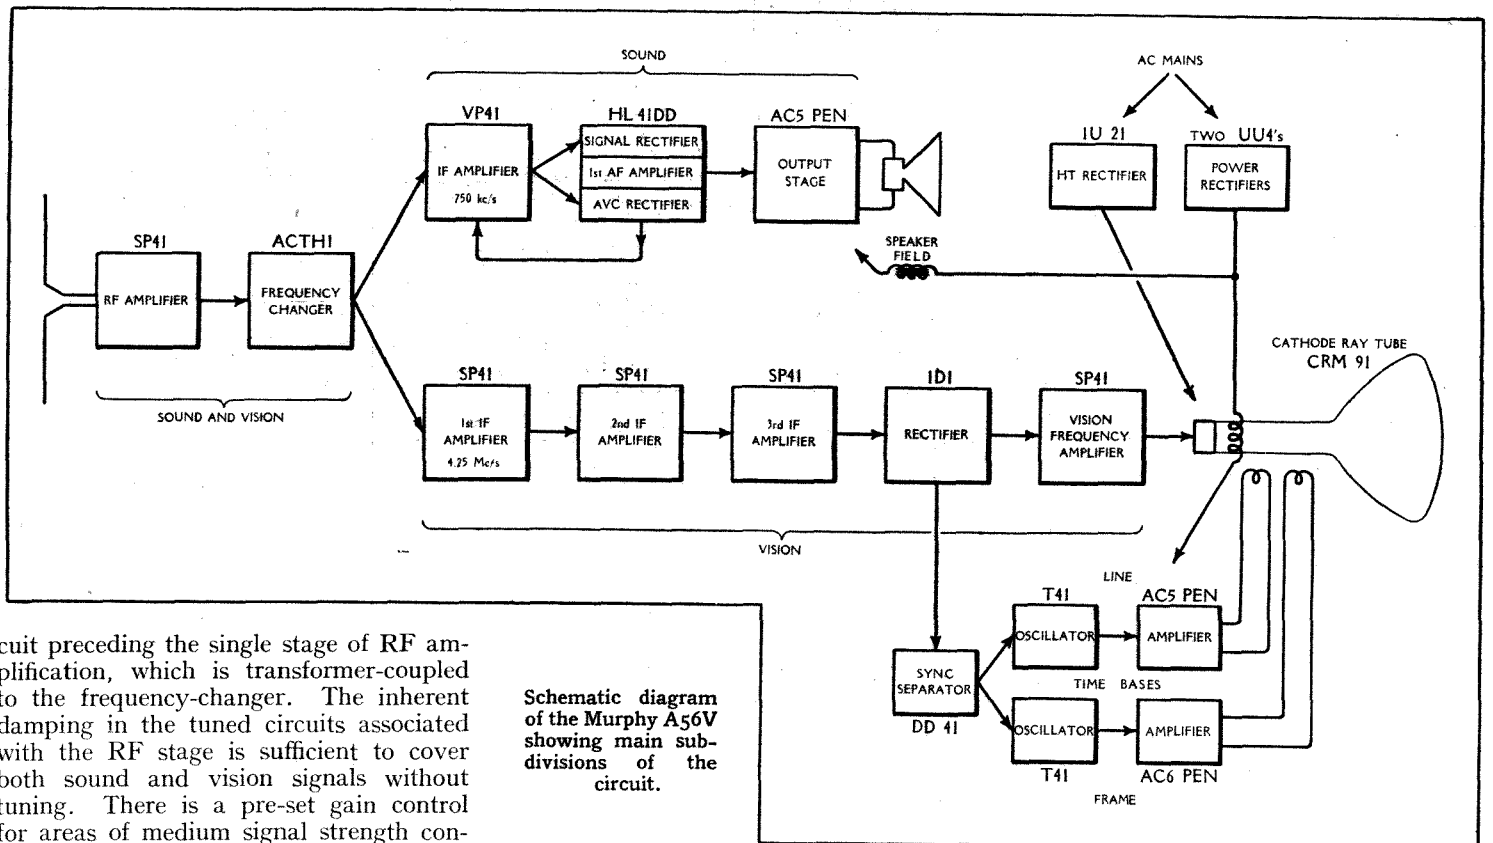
SOUND

VP41

IF AMPLIFIER

750 kc/s

HL 41DD

SIGNAL RECTIFIER

1st AF AMPLIFIER

AVC RECTIFIER

AC5 PEN

OUTPUT STAGE

AC MAINS

1U 21

HT RECTIFIER

TWO UU4's

POWER RECTIFIERS

SP41

RF AMPLIFIER

ACTH1

FREQUENCY CHANGER

SOUND AND VISION

SPEAKER FIELD

CATHODE RAY TUBE CRM 91

SP41

1st IF AMPLIFIER 4.25 Mc/s

SP41

2nd IF AMPLIFIER

SP41

3rd IF AMPLIFIER

1D1

RECTIFIER

SP41

VISION FREQUENCY AMPLIFIER

VISION

LINE

T41

OSCILLATOR

AC5 PEN

AMPLIFIER

SYNC SEPARATOR

DD 41

TIME BASES

OSCILLATOR

AMPLIFIER

T41

AC6 PEN

FRAME

cuit preceding the single stage of RF amplification, which is transformer-coupled to the frequency-changer. The inherent damping in the tuned circuits associated with the RF stage is sufficient to cover both sound and vision signals without tuning. There is a pre-set gain control for areas of medium signal strength con-

Schematic diagram of the Murphy A56V showing main subdivisions of the circuit.